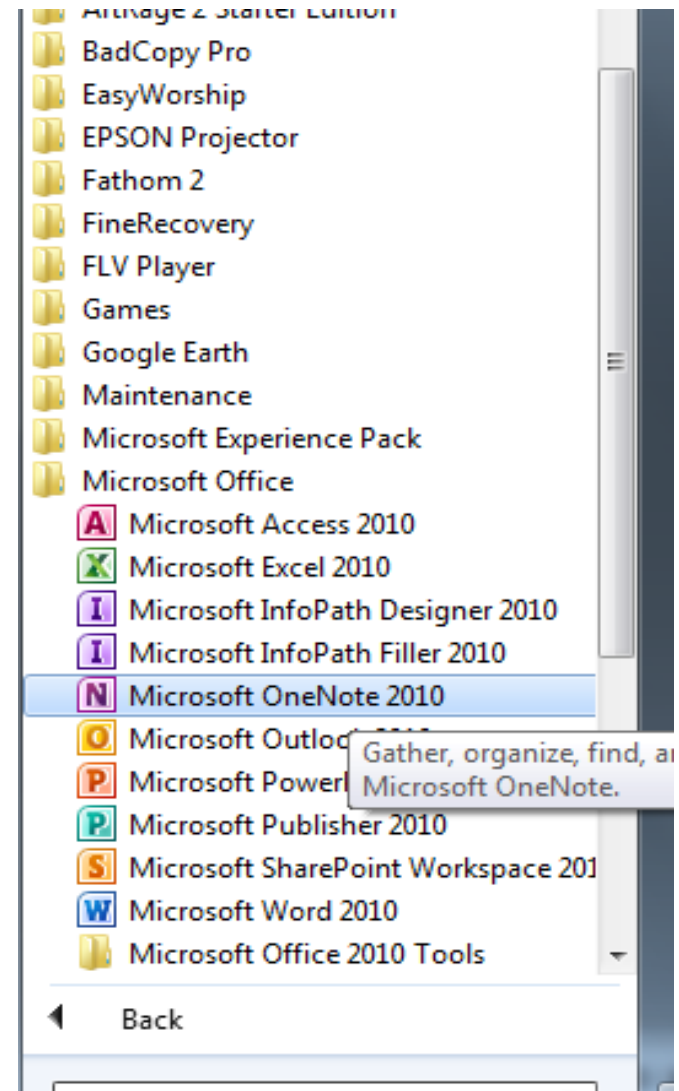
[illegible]
BadCopy Pro
EasyWorship
EPSON Projector
Fathom 2
FineRecovery
FLV Player
Games
Google Earth
Maintenance
Microsoft Experience Pack
Microsoft Office
A Microsoft Access 2010
X Microsoft Excel 2010
I Microsoft InfoPath Designer 2010
I Microsoft InfoPath Filler 2010
N Microsoft OneNote 2010
O Microsoft Outlo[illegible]
P Microsoft Power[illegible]
P Microsoft Publisher 2010
S Microsoft SharePoint Workspace 201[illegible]
W Microsoft Word 2010
Microsoft Office 2010 Tools
Gather, organize, find, a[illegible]
Microsoft OneNote.
Back